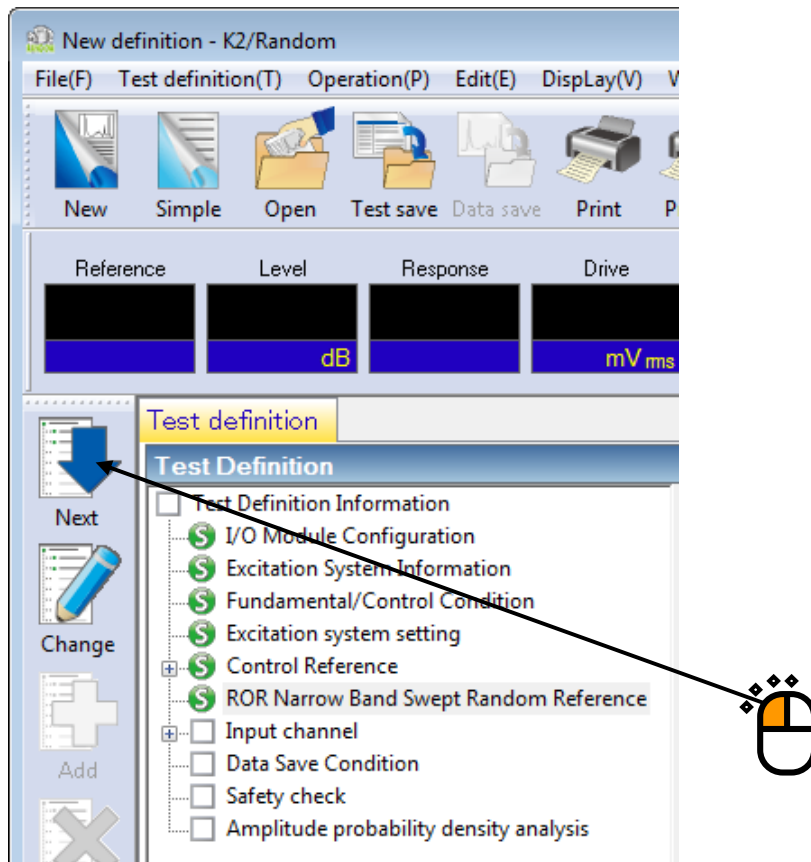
New definition - K2/Random

File(F) Test definition(T) Operation(P) Edit(E) DispLay(V) W

New Simple Open Test save Data save Print P

Reference Level Response Drive

dB mV rms

Next

Change

Add

Test definition

Test Definition

Test Definition Information
S I/O Module Configuration
S Excitation System Information
S Fundamental/Control Condition
S Excitation system setting
S Control Reference
S ROR Narrow Band Swept Random Reference
Input channel
Data Save Condition
Safety check
Amplitude probability density analysis